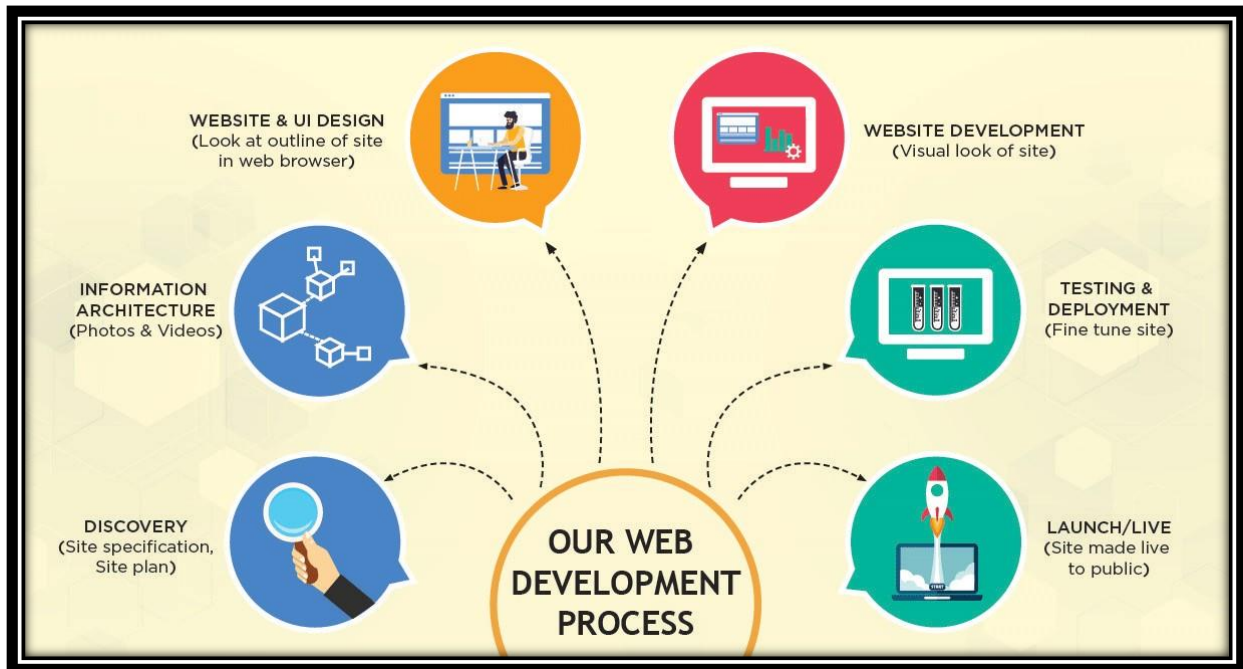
WEBSITE & UI DESIGN
(Look at outline of site in web browser)

WEBSITE DEVELOPMENT
(Visual look of site)

INFORMATION ARCHITECTURE
(Photos & Videos)

TESTING & DEPLOYMENT
(Fine tune site)

DISCOVERY
(Site specification, Site plan)

OUR WEB DEVELOPMENT PROCESS

LAUNCH/LIVE
(Site made live to public)

START